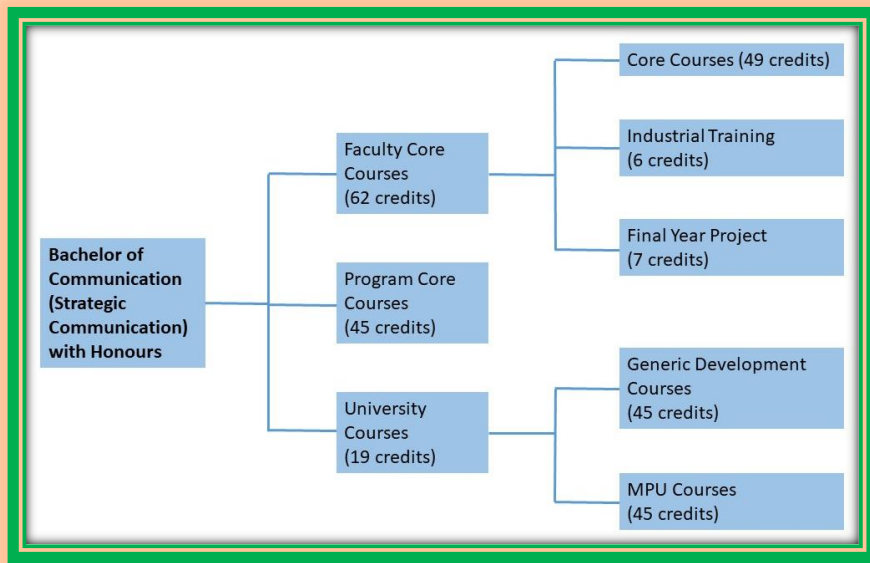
Bachelor of Communication (Strategic Communication) with Honours

Faculty Core Courses (62 credits)

Program Core Courses (45 credits)

University Courses (19 credits)

Core Courses (49 credits)

Industrial Training (6 credits)

Final Year Project (7 credits)

Generic Development Courses (45 credits)

MPU Courses (45 credits)